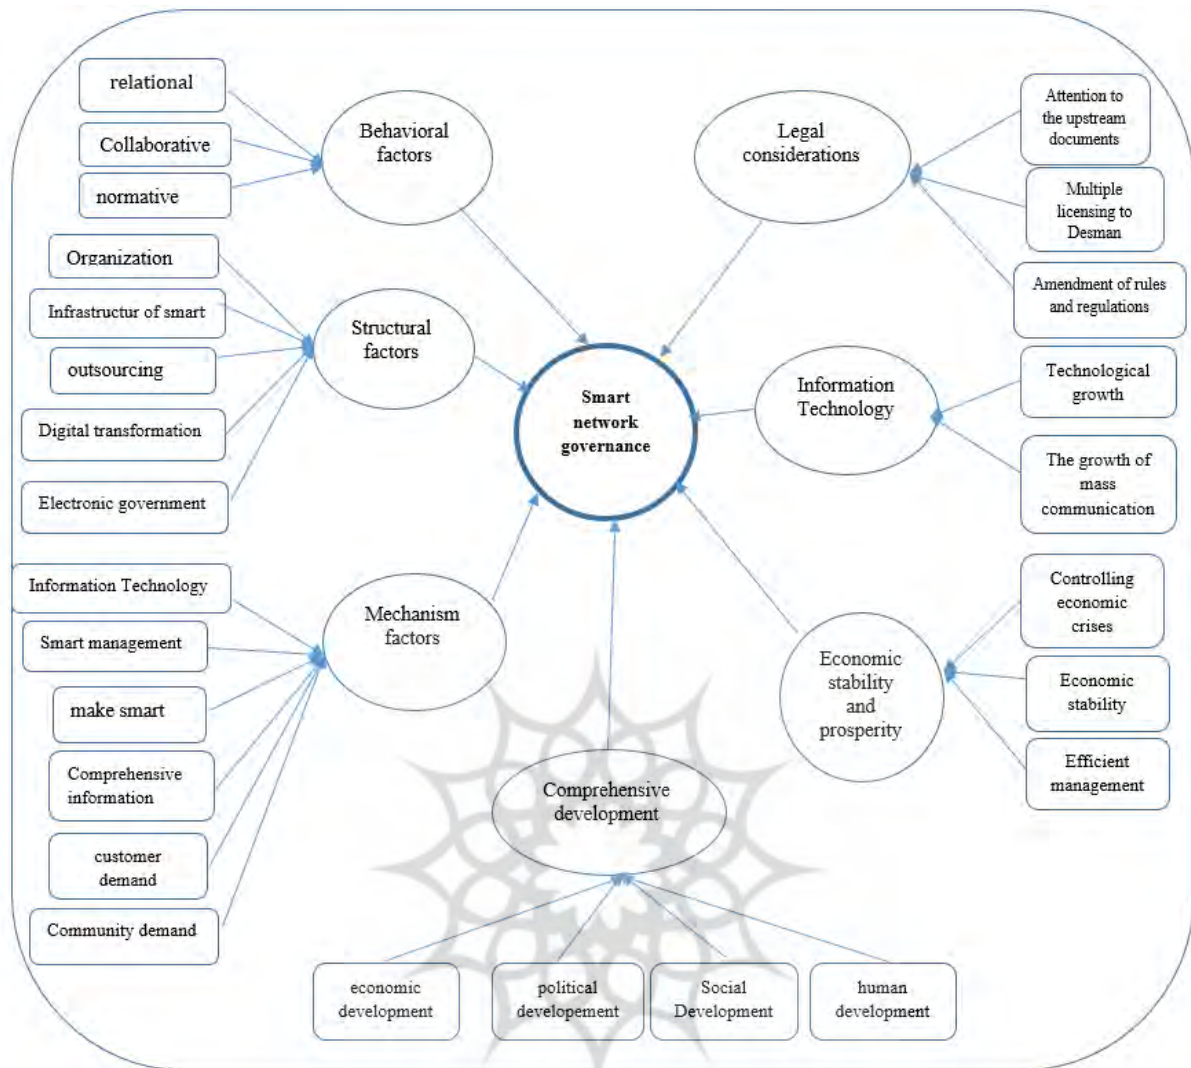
relational

Collaborative

normative

Behavioral factors

Legal considerations

Attention to the upstream documents

Multiple licensing to Desman

Amendment of rules and regulations

Organization

Infrastructur of smart

outsourcing

Digital transformation

Electronic government

Structural factors

Smart network governance

Information Technology

Technological growth

The growth of mass communication

Information Technology

Smart management

make smart

Comprehensive information

customer demand

Community demand

Mechanism factors

Economic stability and prosperity

Controlling economic crises

Economic stability

Efficient management

Comprehensive development

economic development

political developement

Social Development

human development